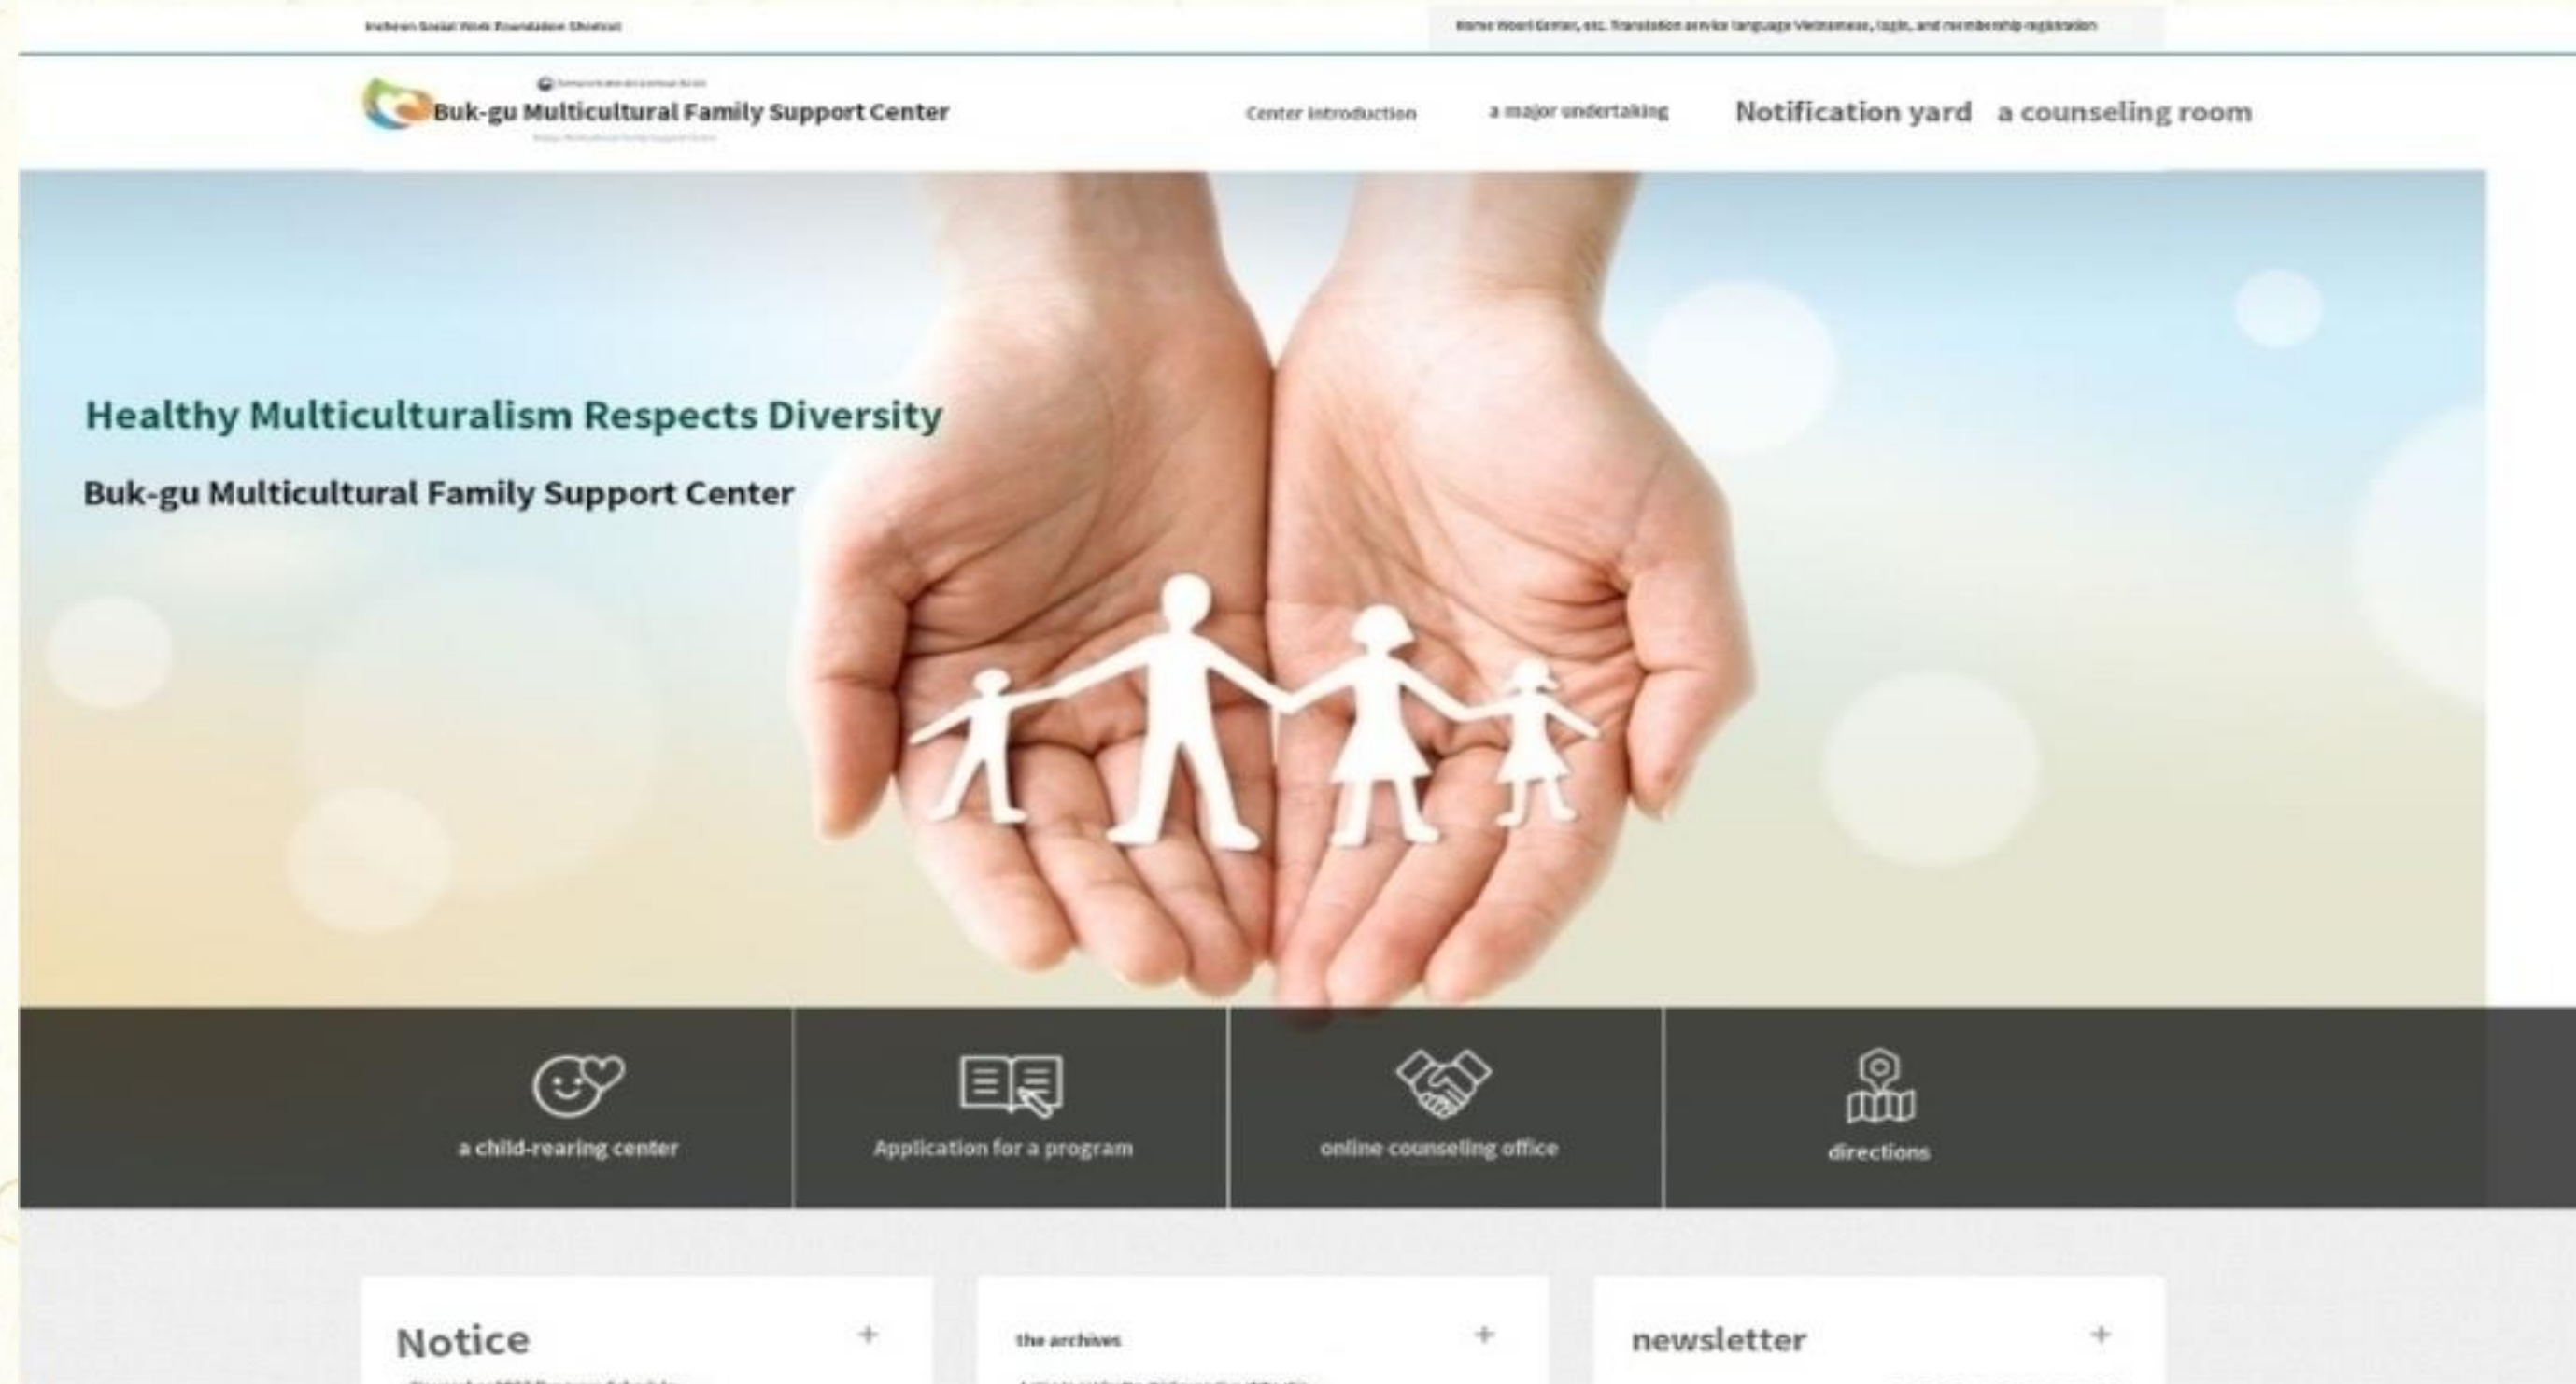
Incheon Social Work Foundation Shortcut

Home Word Center, etc. Translation service language Vietnamese, login, and membership registration

Buk-gu Multicultural Family Support Center

Center introduction
a major undertaking
Notification yard
a counseling room

Healthy Multiculturalism Respects Diversity

Buk-gu Multicultural Family Support Center

a child-rearing center
Application for a program
online counseling office
directions

Notice +
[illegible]

the archives +
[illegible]

newsletter +